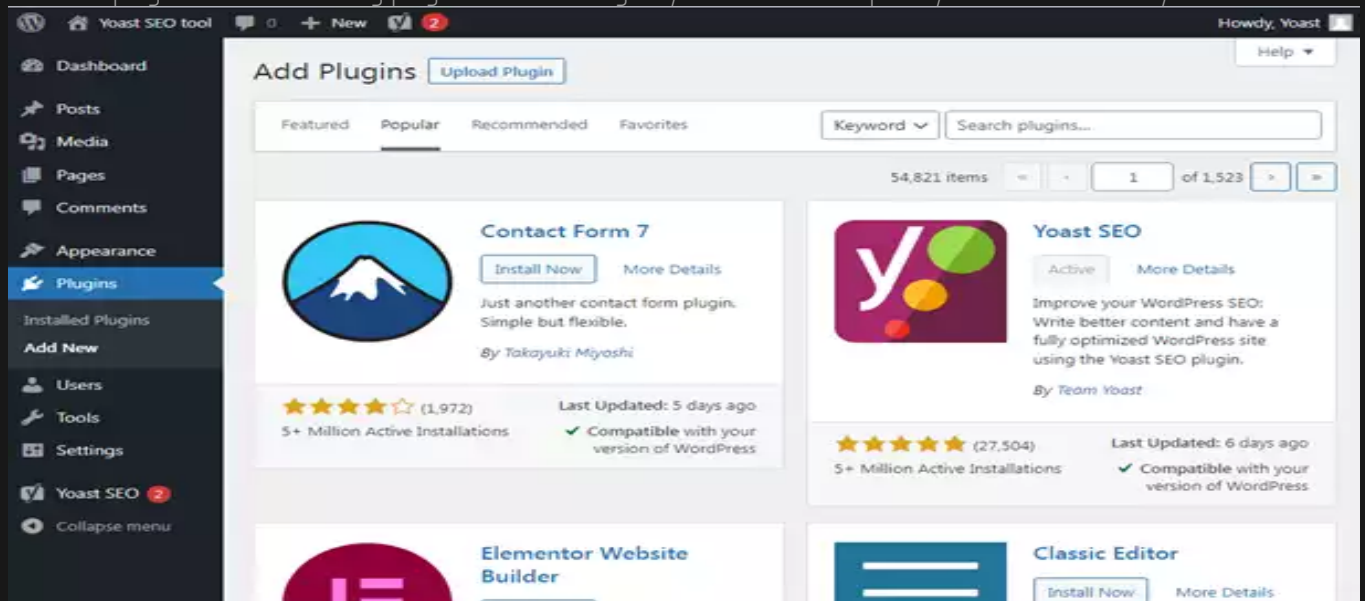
Yoast SEO tool 0 New 2 Howdy, Yoast

Dashboard
Posts
Media
Pages
Comments
Appearance
Plugins
Installed Plugins
Add New
Users
Tools
Settings
Yoast SEO 2
Collapse menu

Add Plugins Upload Plugin

Help ▾

Featured Popular Recommended Favorites

Keyword ▾ Search plugins...

54,821 items « ‹ 1 of 1,523 › »

Contact Form 7
Install Now More Details
Just another contact form plugin. Simple but flexible.
By Takayuki Miyoshi
(1,972)
5+ Million Active Installations
Last Updated: 5 days ago
✓ Compatible with your version of WordPress

Yoast SEO
Active More Details
Improve your WordPress SEO: Write better content and have a fully optimized WordPress site using the Yoast SEO plugin.
By Team Yoast
(27,504)
5+ Million Active Installations
Last Updated: 6 days ago
✓ Compatible with your version of WordPress

Elementor Website Builder

Classic Editor
Install Now More Details